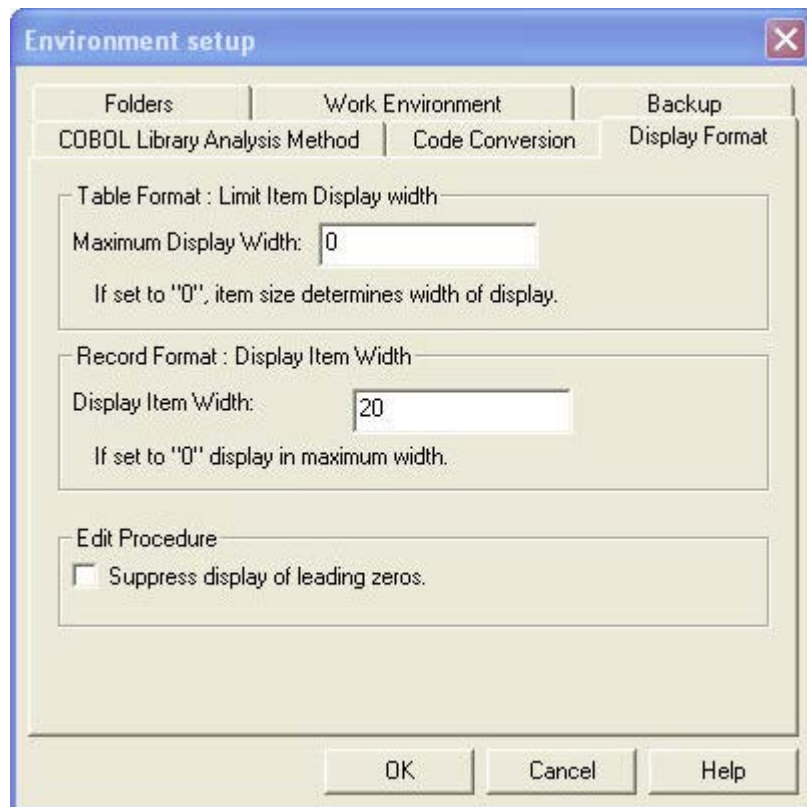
Environment setup

Folders
Work Environment
Backup
COBOL Library Analysis Method
Code Conversion
Display Format

Table Format : Limit Item Display width
Maximum Display Width: 0
If set to "0", item size determines width of display.

Record Format : Display Item Width
Display Item Width: 20
If set to "0" display in maximum width.

Edit Procedure
Suppress display of leading zeros.

OK
Cancel
Help